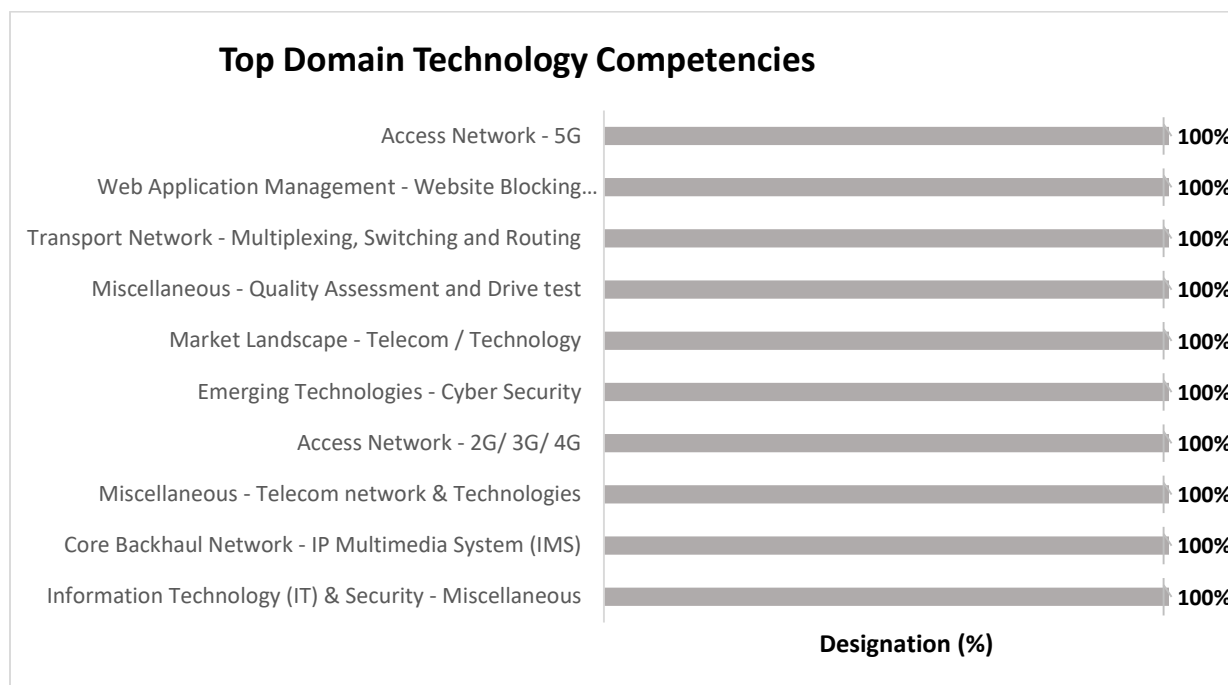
Top Domain Technology Competencies

Access Network - 5G
Web Application Management - Website Blocking…
Transport Network - Multiplexing, Switching and Routing
Miscellaneous - Quality Assessment and Drive test
Market Landscape - Telecom / Technology
Emerging Technologies - Cyber Security
Access Network - 2G/ 3G/ 4G
Miscellaneous - Telecom network & Technologies
Core Backhaul Network - IP Multimedia System (IMS)
Information Technology (IT) & Security - Miscellaneous

100%
100%
100%
100%
100%
100%
100%
100%
100%
100%

Designation (%)